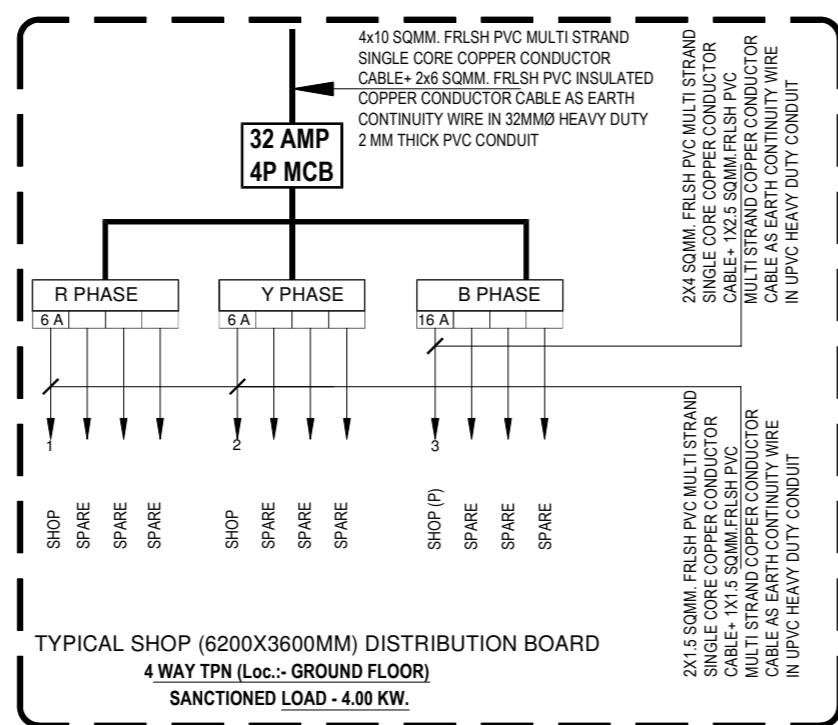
4x10 SQMM. FRLSH PVC MULTI STRAND SINGLE CORE COPPER CONDUCTOR CABLE+ 2x6 SQMM. FRLSH PVC INSULATED COPPER CONDUCTOR CABLE AS EARTH CONTINUITY WIRE IN 32MMØ HEAVY DUTY 2 MM THICK PVC CONDUIT

32 AMP
4P MCB

2X4 SQMM. FRLSH PVC MULTI STRAND SINGLE CORE COPPER CONDUCTOR CABLE+ 1X2.5 SQMM.FRLSH PVC MULTI STRAND COPPER CONDUCTOR CABLE AS EARTH CONTINUITY WIRE IN UPVC HEAVY DUTY CONDUIT

R PHASE
6 A

Y PHASE
6 A

B PHASE
16 A

1
2
3

SHOP
SPARE
SPARE
SPARE
SHOP
SPARE
SPARE
SPARE
SHOP (P)
SPARE
SPARE
SPARE

2X1.5 SQMM. FRLSH PVC MULTI STRAND SINGLE CORE COPPER CONDUCTOR CABLE+ 1X1.5 SQMM.FRLSH PVC MULTI STRAND COPPER CONDUCTOR CABLE AS EARTH CONTINUITY WIRE IN UPVC HEAVY DUTY CONDUIT

TYPICAL SHOP (6200X3600MM) DISTRIBUTION BOARD
4 WAY TPN (Loc.:- GROUND FLOOR)
SANCTIONED LOAD - 4.00 KW.